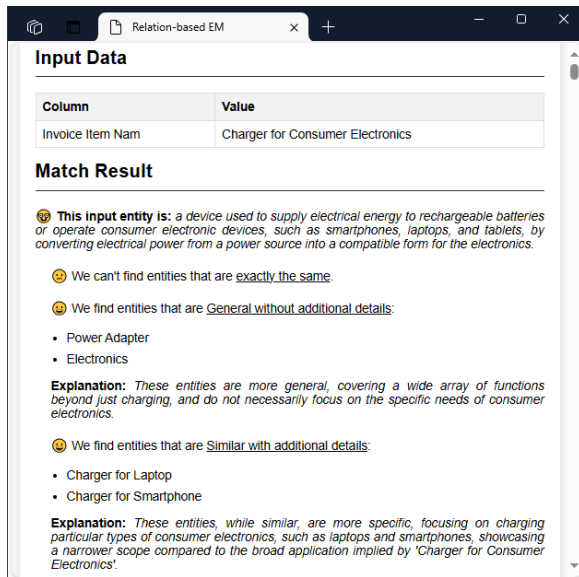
Relation-based EM

Input Data

| Column | Value |
|---|---|
| Invoice Item Nam | Charger for Consumer Electronics |

Match Result

🤓 **This input entity is:** *a device used to supply electrical energy to rechargeable batteries or operate consumer electronic devices, such as smartphones, laptops, and tablets, by converting electrical power from a power source into a compatible form for the electronics.*

🙁 We can't find entities that are exactly the same.

😀 We find entities that are General without additional details:

- Power Adapter
- Electronics

**Explanation:** *These entities are more general, covering a wide array of functions beyond just charging, and do not necessarily focus on the specific needs of consumer electronics.*

😀 We find entities that are Similar with additional details:

- Charger for Laptop
- Charger for Smartphone

**Explanation:** *These entities, while similar, are more specific, focusing on charging particular types of consumer electronics, such as laptops and smartphones, showcasing a narrower scope compared to the broad application implied by 'Charger for Consumer Electronics'.*